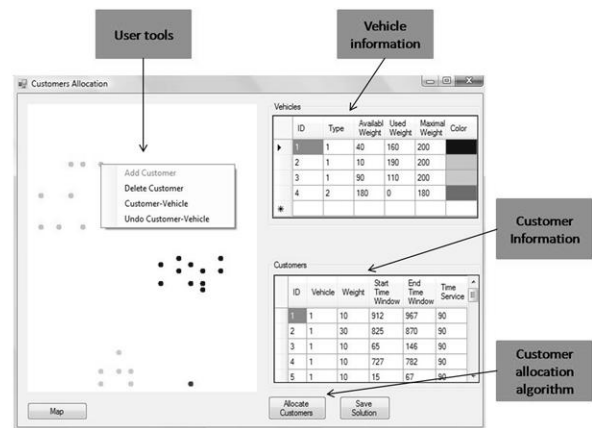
User tools

Vehicle information

Customers Allocation

Vehicles

| | ID | Type | Availabl Weight | Used Weight | Maximal Weight | Color |
|---|---|---|---|---|---|---|
| ▶ | 1 | 1 | 40 | 160 | 200 | |
| | 2 | 1 | 10 | 190 | 200 | |
| | 3 | 1 | 90 | 110 | 200 | |
| | 4 | 2 | 180 | 0 | 180 | |
| * | | | | | | |

Add Customer
Delete Customer
Customer-Vehicle
Undo Customer-Vehicle

Customer Information

Customers

| | ID | Vehicle | Weight | Start Time Window | End Time Window | Time Service |
|---|---|---|---|---|---|---|
| | 1 | 1 | 10 | 912 | 967 | 90 |
| | 2 | 1 | 30 | 825 | 870 | 90 |
| | 3 | 1 | 10 | 65 | 146 | 90 |
| | 4 | 1 | 10 | 727 | 782 | 90 |
| | 5 | 1 | 10 | 15 | 67 | 90 |

Customer allocation algorithm

Map

Allocate Customers

Save Solution